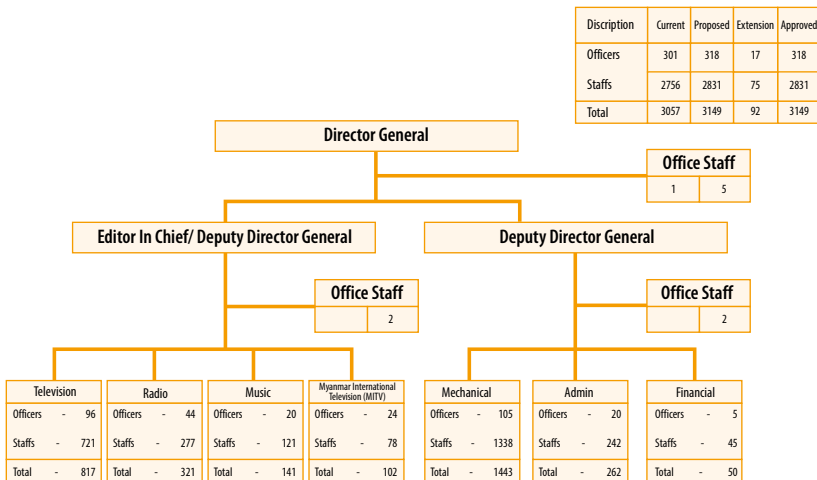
| Discription | Current | Proposed | Extension | Approved |
|---|---|---|---|---|
| Officers | 301 | 318 | 17 | 318 |
| Staffs | 2756 | 2831 | 75 | 2831 |
| Total | 3057 | 3149 | 92 | 3149 |

Director General

Office Staff

| 1 | 5 |
|---|---|

Editor In Chief/ Deputy Director General

Deputy Director General

Office Staff

| | 2 |
|---|---|

Office Staff

| | 2 |
|---|---|

Television
Officers - 96
Staffs - 721
Total - 817

Radio
Officers - 44
Staffs - 277
Total - 321

Music
Officers - 20
Staffs - 121
Total - 141

Myanmar International Television (MITV)
Officers - 24
Staffs - 78
Total - 102

Mechanical
Officers - 105
Staffs - 1338
Total - 1443

Admin
Officers - 20
Staffs - 242
Total - 262

Financial
Officers - 5
Staffs - 45
Total - 50